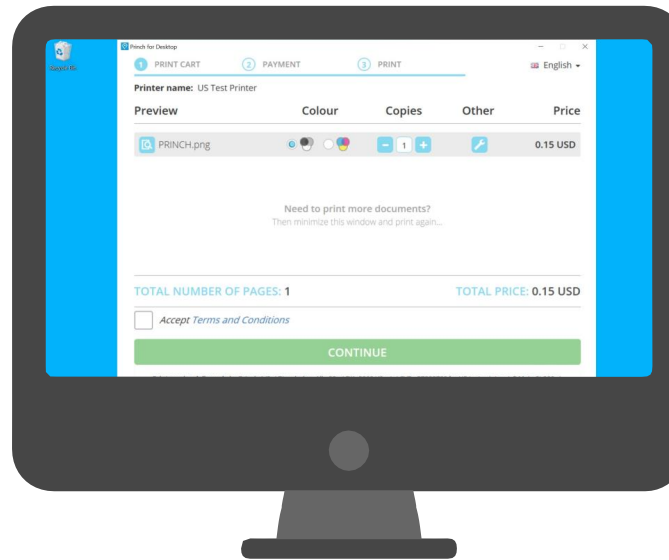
Recycle Bin

Princh for Desktop

1 PRINT CART
2 PAYMENT
3 PRINT

English

Printer name: US Test Printer

| Preview | Colour | Copies | Other | Price |
|---|---|---|---|---|
| PRINCH.png | | 1 | | 0.15 USD |

Need to print more documents?
Then minimize this window and print again...

TOTAL NUMBER OF PAGES: 1

TOTAL PRICE: 0.15 USD

Accept Terms and Conditions

CONTINUE